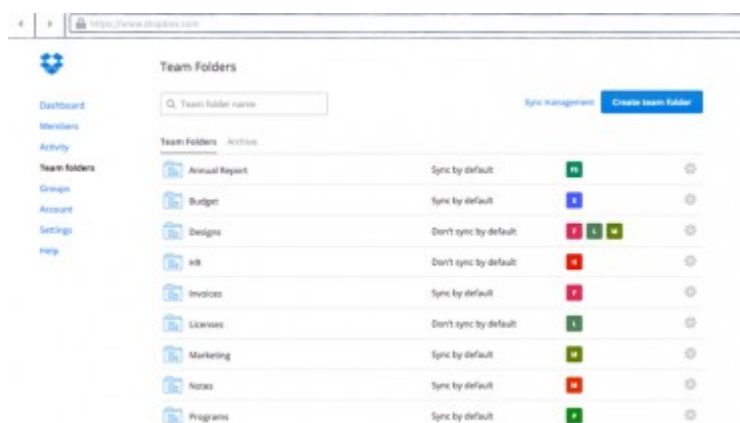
https://www.dropbox.com

Dashboard
Members
Activity
Team folders
Groups
Account
Settings
Help

Team Folders

Team folder name

Sync management
Create team folder

Team Folders
Archive

| | | |
|---|---|---|
| Annual Report | Sync by default | FS |
| Budget | Sync by default | E |
| Designs | Don't sync by default | F L M |
| HR | Don't sync by default | H |
| Invoices | Sync by default | F |
| Licenses | Don't sync by default | L |
| Marketing | Sync by default | M |
| Notes | Sync by default | M |
| Programs | Sync by default | P |